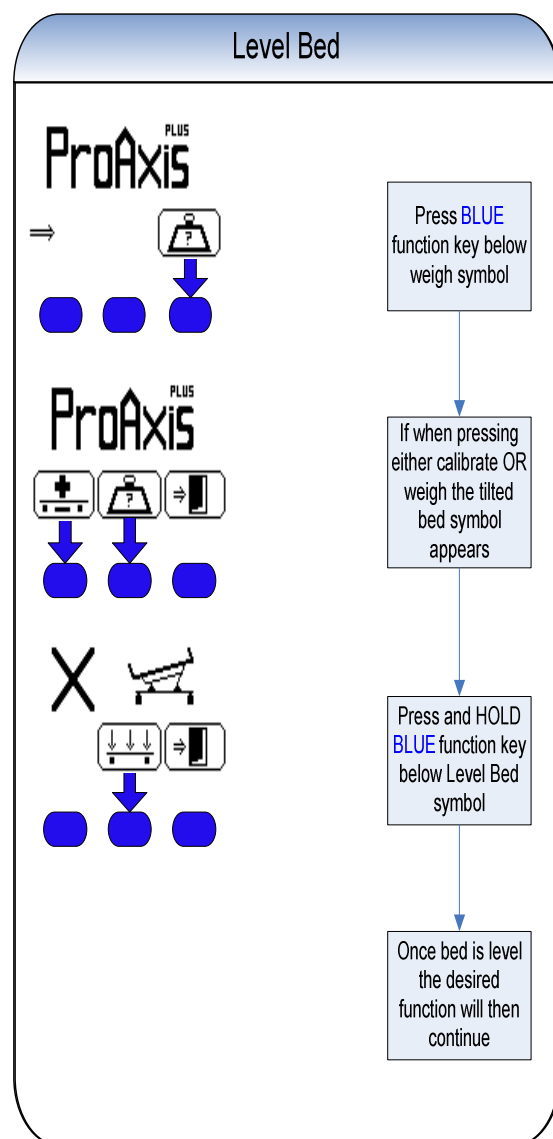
Level Bed

PLUS
ProAxis

⇒

?

Press BLUE function key below weigh symbol

PLUS
ProAxis

?

⇒

If when pressing either calibrate OR weigh the tilted bed symbol appears

X

⇒

Press and HOLD BLUE function key below Level Bed symbol

Once bed is level the desired function will then continue